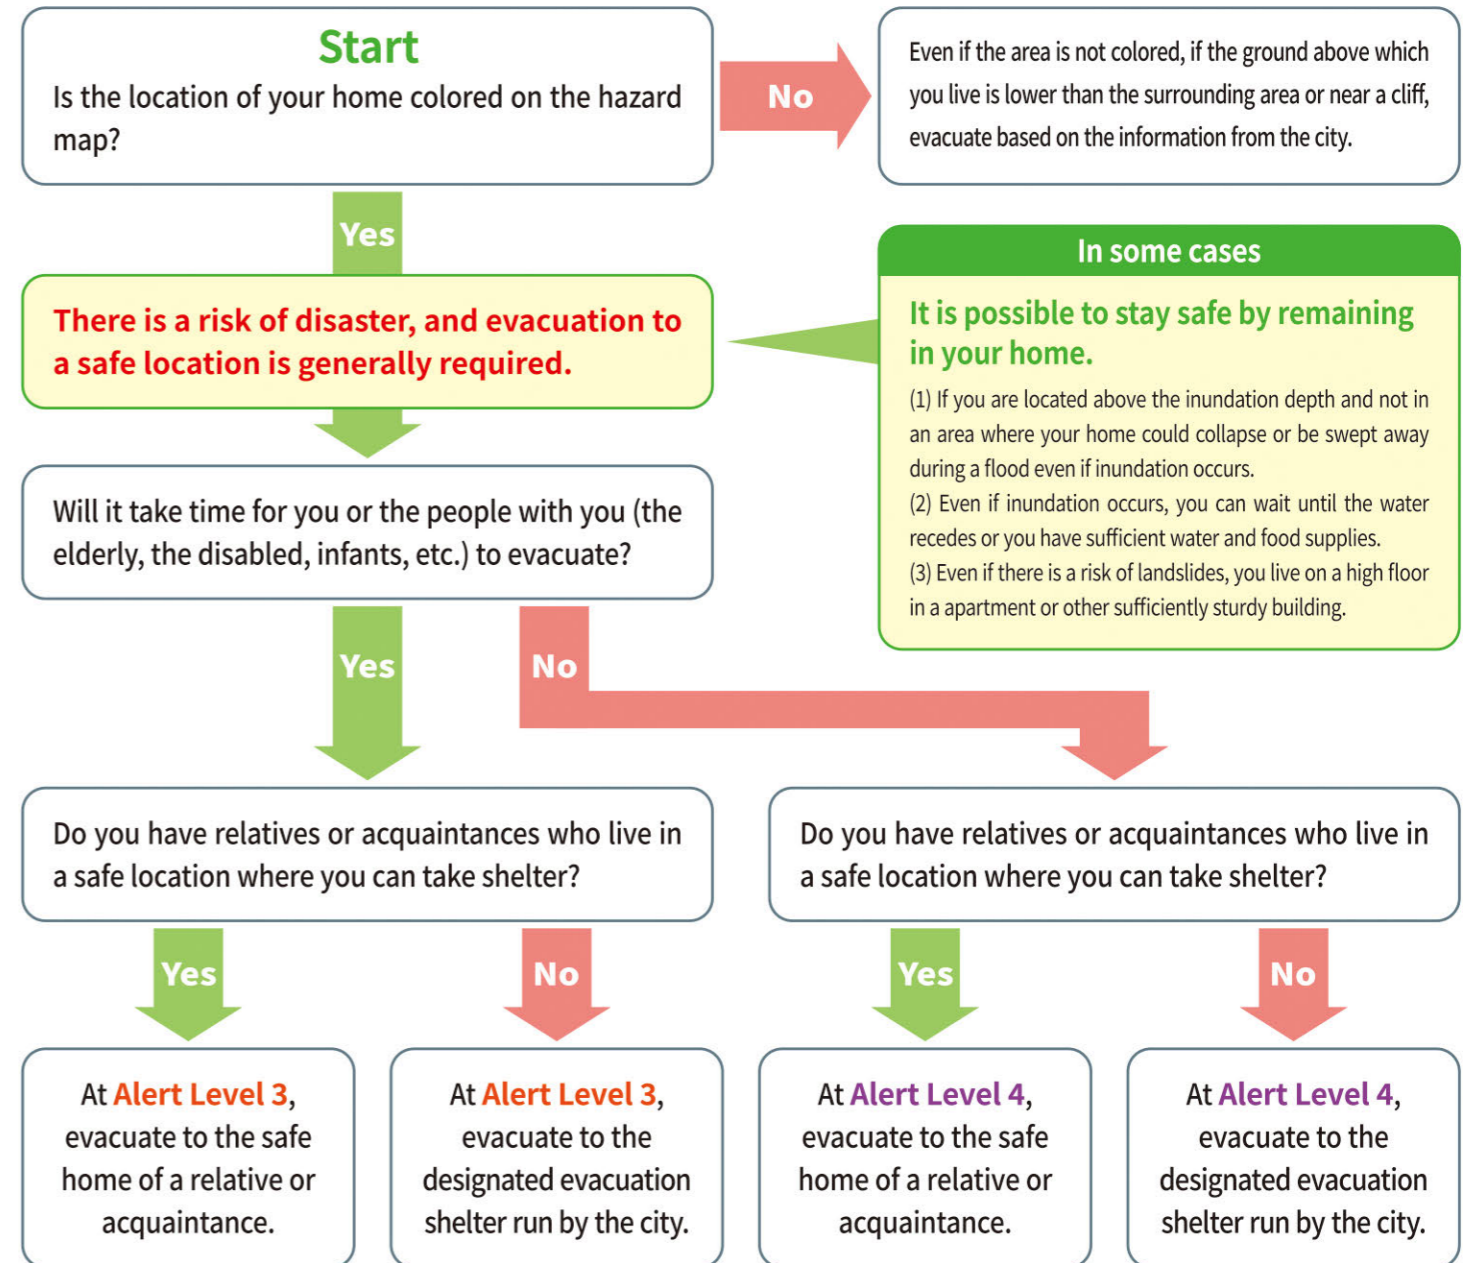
Start
Is the location of your home colored on the hazard map?

No

Even if the area is not colored, if the ground above which you live is lower than the surrounding area or near a cliff, evacuate based on the information from the city.

Yes

There is a risk of disaster, and evacuation to a safe location is generally required.

In some cases

It is possible to stay safe by remaining in your home.

(1) If you are located above the inundation depth and not in an area where your home could collapse or be swept away during a flood even if inundation occurs.
(2) Even if inundation occurs, you can wait until the water recedes or you have sufficient water and food supplies.
(3) Even if there is a risk of landslides, you live on a high floor in a apartment or other sufficiently sturdy building.

Will it take time for you or the people with you (the elderly, the disabled, infants, etc.) to evacuate?

Yes

No

Do you have relatives or acquaintances who live in a safe location where you can take shelter?

Do you have relatives or acquaintances who live in a safe location where you can take shelter?

Yes

No

Yes

No

At Alert Level 3, evacuate to the safe home of a relative or acquaintance.

At Alert Level 3, evacuate to the designated evacuation shelter run by the city.

At Alert Level 4, evacuate to the safe home of a relative or acquaintance.

At Alert Level 4, evacuate to the designated evacuation shelter run by the city.